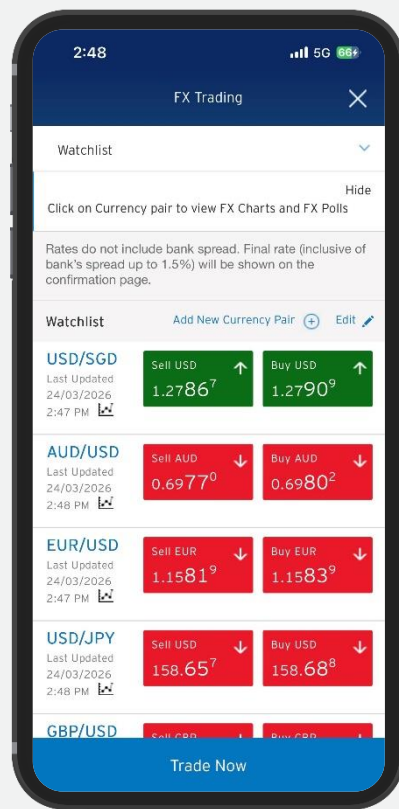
2:48 5G 66

FX Trading

Watchlist

Hide

Click on Currency pair to view FX Charts and FX Polls

Rates do not include bank spread. Final rate (inclusive of bank's spread up to 1.5%) will be shown on the confirmation page.

Watchlist Add New Currency Pair Edit

USD/SGD
Last Updated
24/03/2026
2:47 PM
Sell USD
1.2786$^7$
Buy USD
1.2790$^9$

AUD/USD
Last Updated
24/03/2026
2:48 PM
Sell AUD
0.6977$^0$
Buy AUD
0.6980$^2$

EUR/USD
Last Updated
24/03/2026
2:47 PM
Sell EUR
1.1581$^9$
Buy EUR
1.1583$^9$

USD/JPY
Last Updated
24/03/2026
2:48 PM
Sell USD
158.65$^7$
Buy USD
158.68$^8$

GBP/USD
Sell GBP
Buy GBP

Trade Now